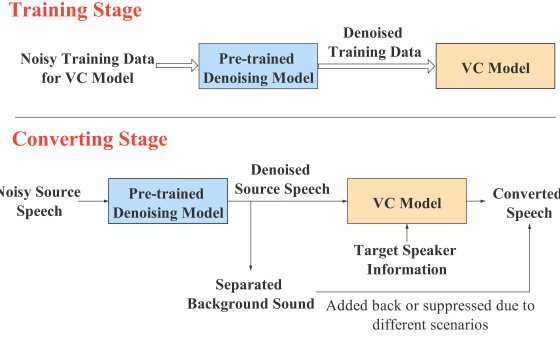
Training Stage

Noisy Training Data for VC Model

Pre-trained Denoising Model

Denoised Training Data

VC Model

Converting Stage

Noisy Source Speech

Pre-trained Denoising Model

Denoised Source Speech

VC Model

Converted Speech

Target Speaker Information

Separated Background Sound

Added back or suppressed due to different scenarios